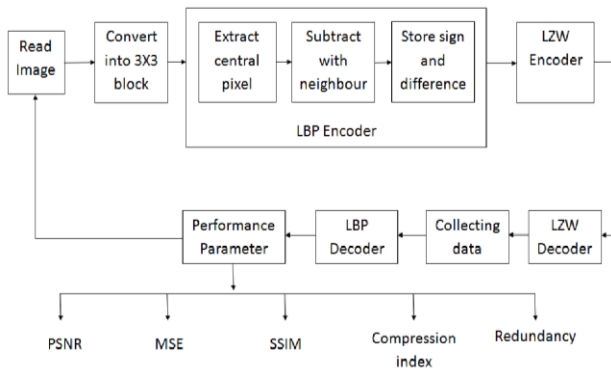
Read Image

Convert into 3X3 block

Extract central pixel

Subtract with neighbour

Store sign and difference

LBP Encoder

LZW Encoder

LZW Decoder

Collecting data

LBP Decoder

Performance Parameter

PSNR

MSE

SSIM

Compression index

Redundancy